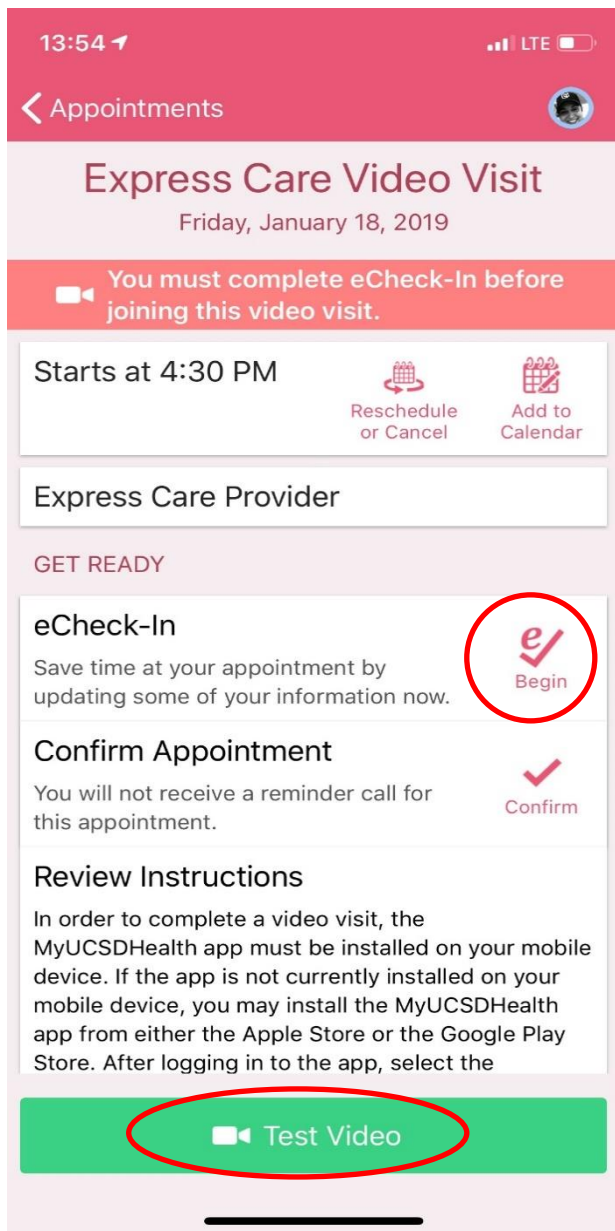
13:54

LTE

Appointments

Express Care Video Visit

Friday, January 18, 2019

You must complete eCheck-In before joining this video visit.

Starts at 4:30 PM

Reschedule or Cancel

Add to Calendar

Express Care Provider

GET READY

eCheck-In

Save time at your appointment by updating some of your information now.

Begin

Confirm Appointment

You will not receive a reminder call for this appointment.

Confirm

Review Instructions

In order to complete a video visit, the MyUCSDHealth app must be installed on your mobile device. If the app is not currently installed on your mobile device, you may install the MyUCSDHealth app from either the Apple Store or the Google Play Store. After logging in to the app, select the

Test Video